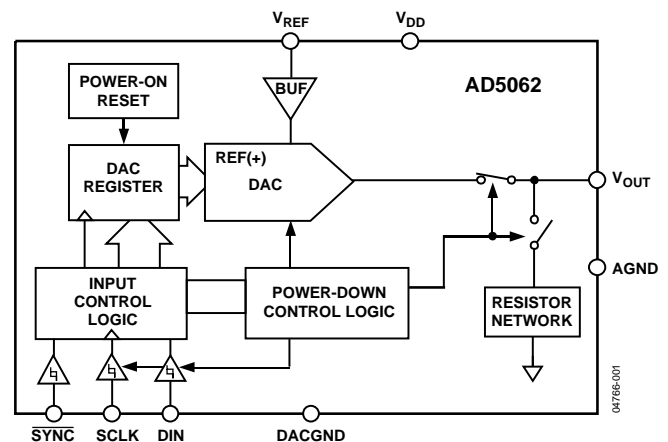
$V_{REF}$ $V_{DD}$

POWER-ON RESET

BUF

AD5062

REF(+)

DAC

DAC REGISTER

$V_{OUT}$

AGND

INPUT CONTROL LOGIC

POWER-DOWN CONTROL LOGIC

RESISTOR NETWORK

04766-001

$\overline{SYNC}$ SCLK DIN DACGND